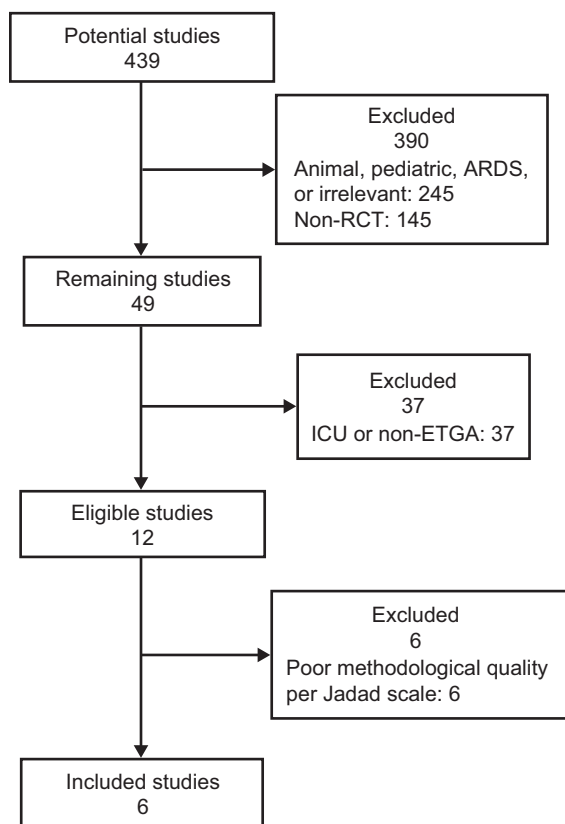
Potential studies
439

Excluded
390
Animal, pediatric, ARDS, or irrelevant: 245
Non-RCT: 145

Remaining studies
49

Excluded
37
ICU or non-ETGA: 37

Eligible studies
12

Excluded
6
Poor methodological quality per Jadad scale: 6

Included studies
6